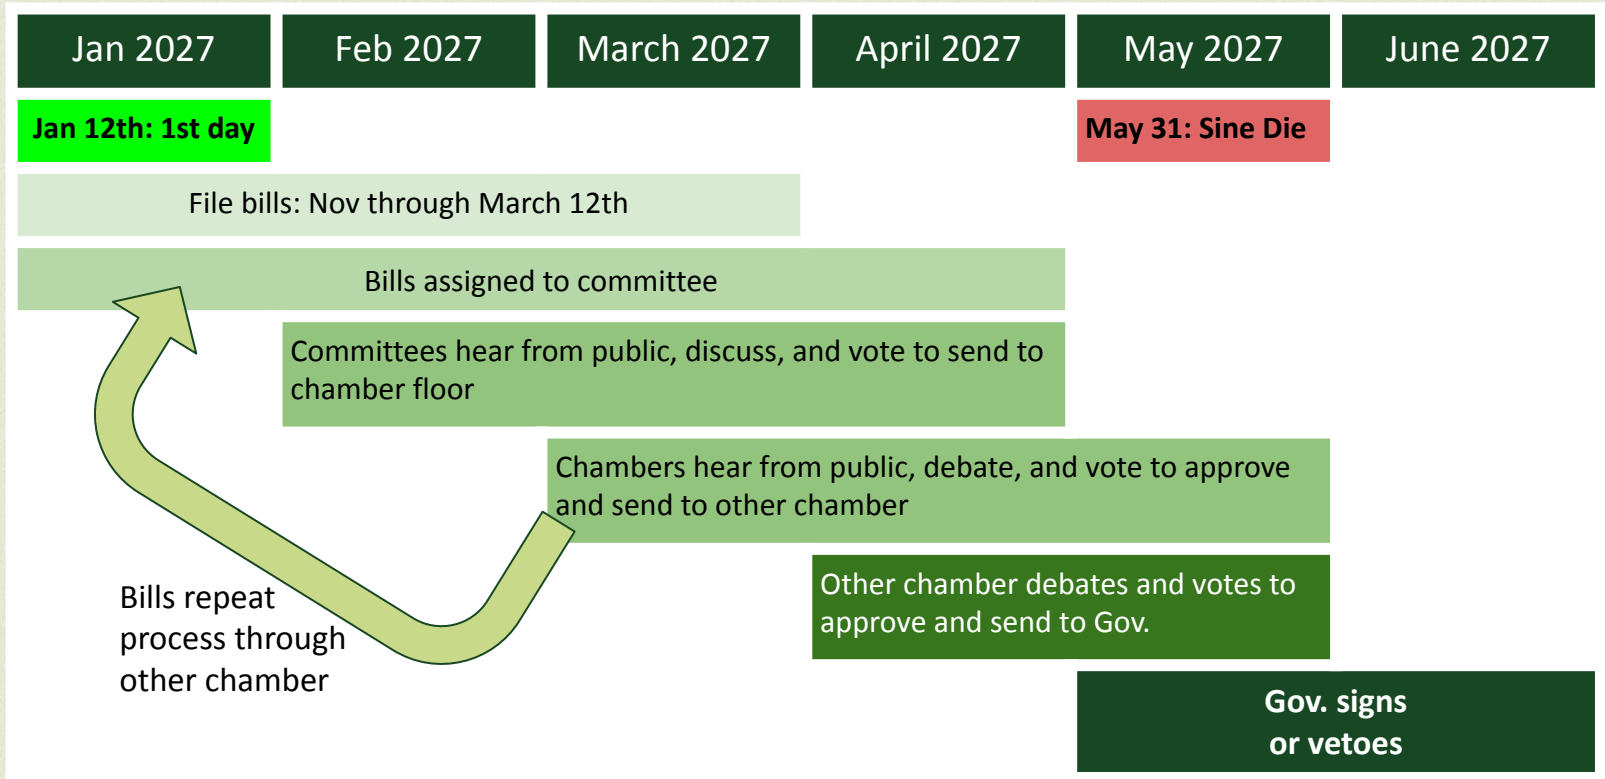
| Jan 2027 | Feb 2027 | March 2027 | April 2027 | May 2027 | June 2027 |
|---|---|---|---|---|---|

Jan 12th: 1st day

May 31: Sine Die

File bills: Nov through March 12th

Bills assigned to committee

Committees hear from public, discuss, and vote to send to chamber floor

Chambers hear from public, debate, and vote to approve and send to other chamber

Other chamber debates and votes to approve and send to Gov.

Bills repeat process through other chamber

Gov. signs or vetoes